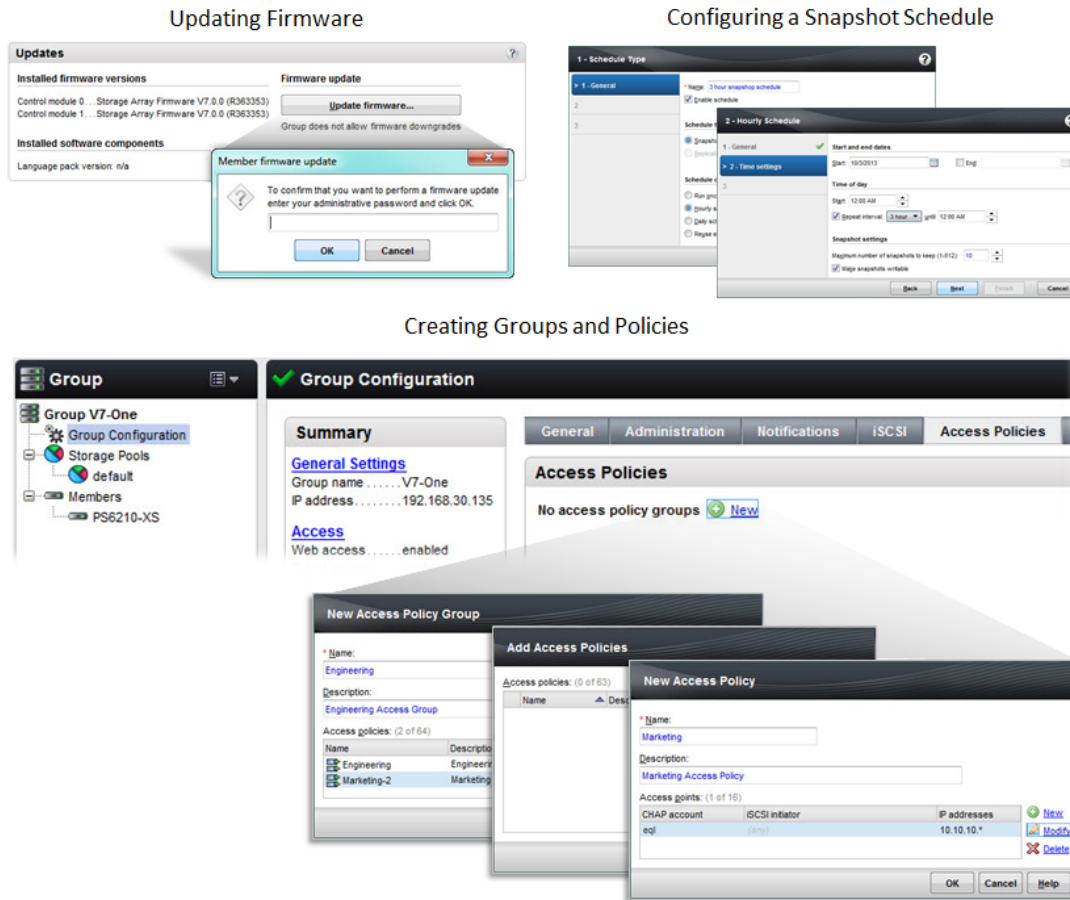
Updating Firmware

Updates

Installed firmware versions

Control module 0....Storage Array Firmware V7.0.0 (R363353)
Control module 1....Storage Array Firmware V7.0.0 (R363353)

Installed software components

Language pack version: n/a

Firmware update

Update firmware...

Group does not allow firmware downgrades

Member firmware update

To confirm that you want to perform a firmware update enter your administrative password and click OK.

OK Cancel

Configuring a Snapshot Schedule

1 - Schedule Type

1 - General

2

3

* Name: 3 hour snapshot schedule

Enable schedule

Schedule

Snapsh

Replica

Schedule

Run onc

Hourly s

Daily sc

Reuse e

2 - Hourly Schedule

1 - General

2 - Time settings

3

Start and end dates

Start: 10/3/2013

End

Time of day

Start 12:00 AM

Repeat interval 3 hour until 12:00 AM

Snapshot settings

Maximum number of snapshots to keep (1-512): 10

Make snapshots writable

Back Next Finish Cancel

Creating Groups and Policies

Group

Group V7-One

Group Configuration

Storage Pools

default

Members

PS6210-XS

Group Configuration

Summary

General Settings

Group name......V7-One

IP address.........192.168.30.135

Access

Web access.......enabled

General Administration Notifications iSCSI Access Policies

Access Policies

No access policy groups New

New Access Policy Group

* Name:

Engineering

Description:

Engineering Access Group

Access policies: (2 of 64)

| Name | Descriptio |
|---|---|
| Engineering | Engineerin |
| Marketing-2 | Marketing |

Add Access Policies

Access policies: (0 of 63)

| Name | Desc |
|---|---|

New Access Policy

* Name:

Marketing

Description:

Marketing Access Policy

Access points: (1 of 16)

| CHAP account | iSCSI initiator | IP addresses |
|---|---|---|
| eql | (any) | 10.10.10.* |

New

Modify

Delete

OK Cancel Help